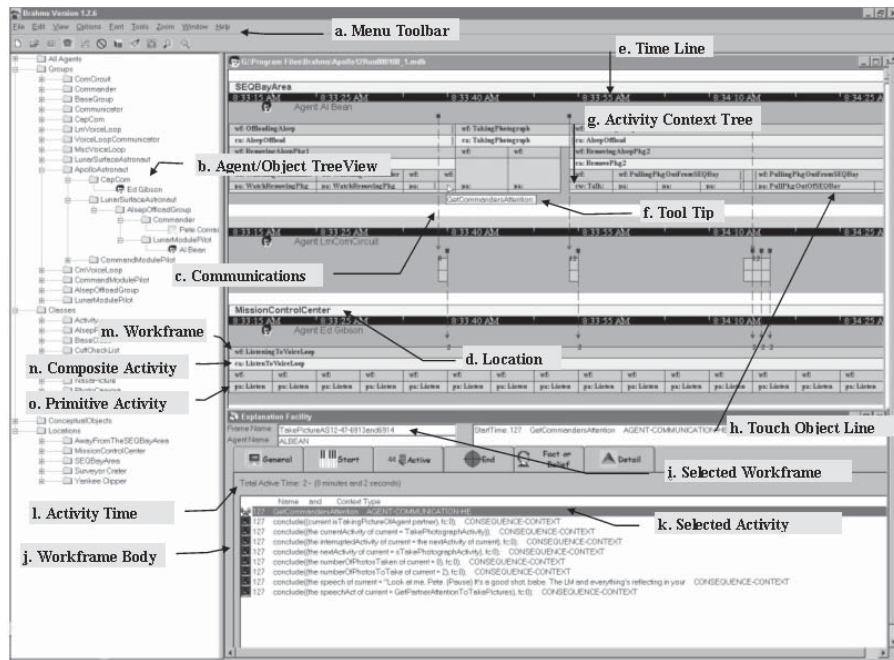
Brahms Version 1.2.6

File Edit View Options Font Tools Zoom Window Help

a. Menu Toolbar

e. Time Line

All Agents
Groups
ComCircuit
Commander
BaseGroup
Communicator
CapCom
LmVoiceLoop
VoiceLoopCommunicator
MscVoiceLoop
LunarSurfaceAstronaut
ApolloAstronaut
CapCom
Ed Gibson
LunarSurfaceAstronaut
AlsepOffloadGroup
Commander
Pete Conrad
LunarModulePilot
Al Bean
CommandModulePilot
CmVoiceLoop
CommandModulePilot
AlsepOffloadGroup
LunarModulePilot
Classes
Activity
AlsepP
BaseC
CuffCheckList
ConceptualObjects
Locations
AwayFromTheSEQBayArea
MissionControlCenter
SEQBayArea
SurveyorCrater
Yankee Clipper

SEQBayArea
8:33:25 AM 8:33:40 AM 8:33:55 AM 8:34:10 AM 8:34:25 AM
Agent Al Bean

g. Activity Context Tree

b. Agent/Object TreeView

f. Tool Tip

GetCommandersAttention

c. Communications

Agent LmComCircuit

MissionControlCenter
Agent Ed Gibson

m. Workframe

d. Location

n. Composite Activity

o. Primitive Activity

Explanation Facility
Frame Name TakePictureAS12-47-6913end6914
Agent Name ALBEAN
StartTime: 127 GetCommandersAttention AGENT-COMMUNICATION-HE

h. Touch Object Line

General Start Active End Fact or Belief Detail

i. Selected Workframe

Total Active Time: 2 - (0 minutes and 2 seconds)

l. Activity Time

Name and Context Type
127 GetCommandersAttention AGENT-COMMUNICATION-HE

k. Selected Activity

j. Workframe Body

127 conclude((current isTakingPictureOfAgent partner), fc:0) CONSEQUENCE-CONTEXT
127 conclude((the currentActivity of current = TakePhotographActivity)) CONSEQUENCE-CONTEXT
127 conclude((the interruptedActivity of current = the nextActivity of current), fc:0) CONSEQUENCE-CONTEXT
127 conclude((the nextActivity of current = xTakePhotographActivity), fc:0) CONSEQUENCE-CONTEXT
127 conclude((the numberOfPhotosTaken of current = 0), fc:0) CONSEQUENCE-CONTEXT
127 conclude((the numberOfPhotosToTake of current = 2), fc:0) CONSEQUENCE-CONTEXT
127 conclude((the speech of current = "Look at me, Pete. (Pause) It's a good shot, babe. The LM and everything's reflecting in your CONSEQUENCE-CONTEXT
127 conclude((the speechAct of current = GetPartnerAttentionToTakePictures), fc:0) CONSEQUENCE-CONTEXT